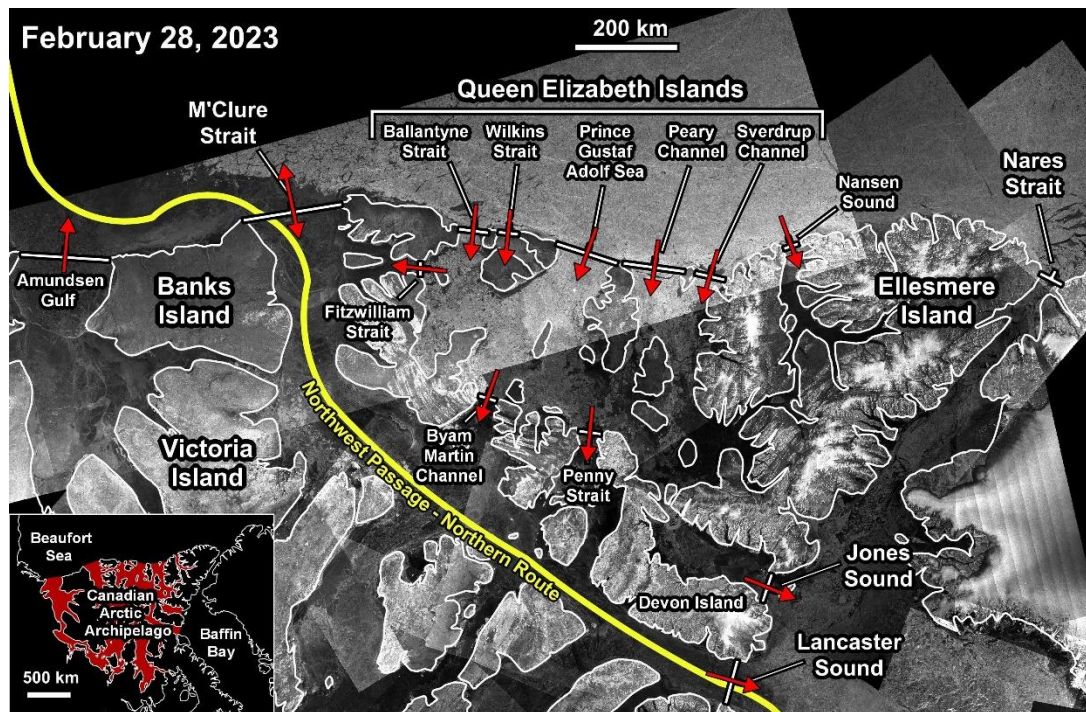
February 28, 2023

200 km

Queen Elizabeth Islands

M'Clure Strait

Ballantyne Strait

Wilkins Strait

Prince Gustaf Adolf Sea

Peary Channel

Sverdrup Channel

Nares Strait

Nansen Sound

Amundsen Gulf

Banks Island

Fitzwilliam Strait

Ellesmere Island

Victoria Island

Northwest Passage - Northern Route

Byam Martin Channel

Penny Strait

Beaufort Sea

Canadian Arctic Archipelago

Baffin Bay

500 km

Jones Sound

Devon Island

Lancaster Sound